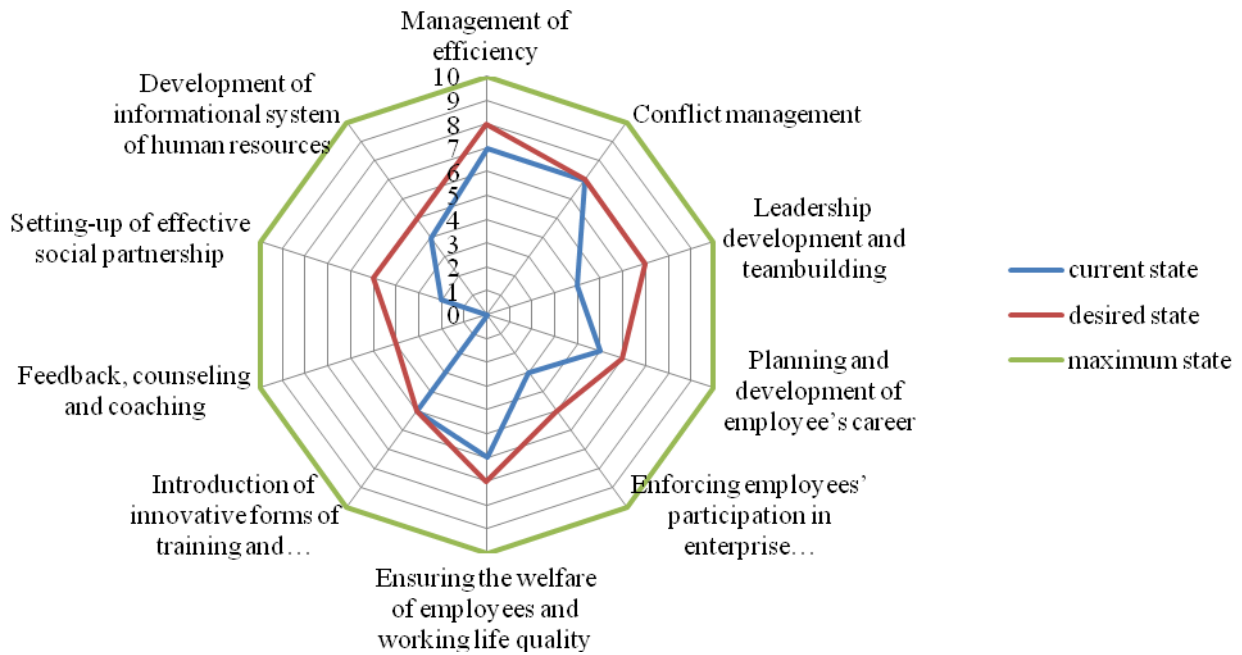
Management of efficiency

Conflict management

Leadership development and teambuilding

Planning and development of employee's career

Enforcing employees' participation in enterprise…

Ensuring the welfare of employees and working life quality

Introduction of innovative forms of training and…

Feedback, counseling and coaching

Setting-up of effective social partnership

Development of informational system of human resources

10
9
8
7
6
5
4
3
2
1
0

current state
desired state
maximum state